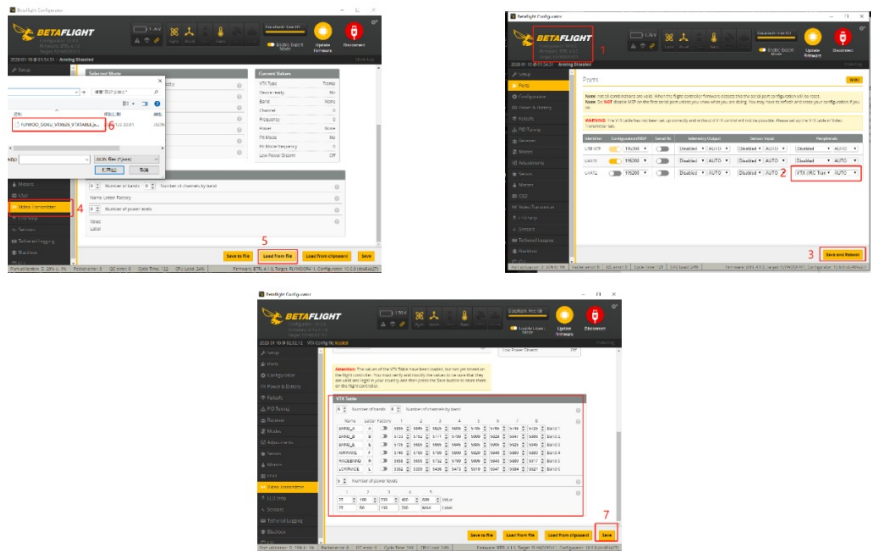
BETAFLIGHT

Update Firmware

Disconnect

Selected Mode

Current Values

VTX Type

Device ready

Band

Channel

Frequency

Power

Pit Mode

Low Power Disarm

Off

FLYWOO_DIGITAL_VTXBAND_STATTABLE.json

6

Video Transmitter

4

Number of bands

Number of channels by band

Name Letter Factory

Number of power levels

Save to File

5

Load from file

Load from clipboard

Save

Betaflight Configurator

BETAFLIGHT

1

Ports

Help

Note: not all combinations are valid. When the flight controller firmware detects this the serial port configuration will be reset.

Note: Do NOT disable MSP on the first serial port unless you know what you are doing. You may have to reflash and erase your configuration if you do.

Identifier

Configuration/MSP

Serial Rx

Telemetry Output

Sensor Input

Peripherals

USB VCP

115200

Disabled

AUTO

Disabled

AUTO

Disabled

AUTO

UART1

115200

Disabled

AUTO

Disabled

AUTO

Disabled

AUTO

UART2

115200

Disabled

AUTO

Disabled

AUTO

VTX (IRC Tran

AUTO

2

3

Save and Reboot

Betaflight Configurator

BETAFLIGHT

Update Firmware

Disconnect

VTX Table

Number of bands

Number of channels by band

Name

Letter

Factory

BAND_A

A

BAND_B

B

BAND_E

E

AIRWAVE

F

RACEBAND

R

LOWRACE

L

Number of power levels

Save to file

Load from file

Load from clipboard

7

Save